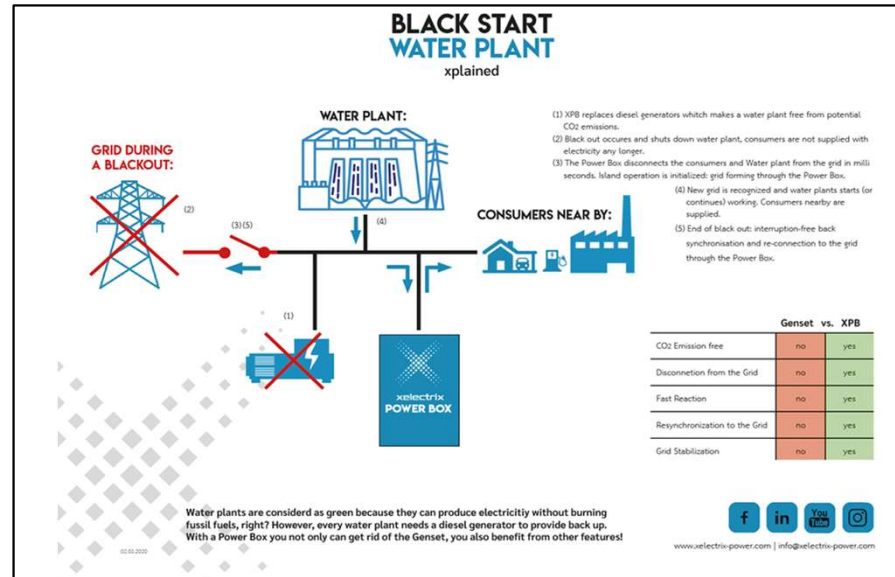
BLACK START
WATER PLANT
xplained

WATER PLANT:

GRID DURING A BLACKOUT:

(2)

(3)(5)

(4)

CONSUMERS NEAR BY:

(1)

xelectrix
POWER BOX

(1) XPB replaces diesel generators whitch makes a water plant free from potential CO2 emissions.
(2) Black out occures and shuts down water plant, consumers are not supplied with electricity any longer.
(3) The Power Box disconnects the consumers and Water plant from the grid in milli seconds. Island operation is initialized: grid forming through the Power Box.
(4) New grid is recognized and water plants starts (or continues) working. Consumers nearby are supplied.
(5) End of black out: interruption-free back synchronisation and re-connection to the grid through the Power Box.

| | Genset | vs. XPB |
|---|---|---|
| CO2 Emission free | no | yes |
| Disconnetion from the Grid | no | yes |
| Fast Reaction | no | yes |
| Resynchronization to the Grid | no | yes |
| Grid Stabilization | no | yes |

Water plants are considerd as green because they can produce electricitiy without burning fussil fuels, right? However, every water plant needs a diesel generator to provide back up. With a Power Box you not only can get rid of the Genset, you also benefit from other features!

02.03.2020

f in You Tube

www.xelectrix-power.com | info@xelectrix-power.com